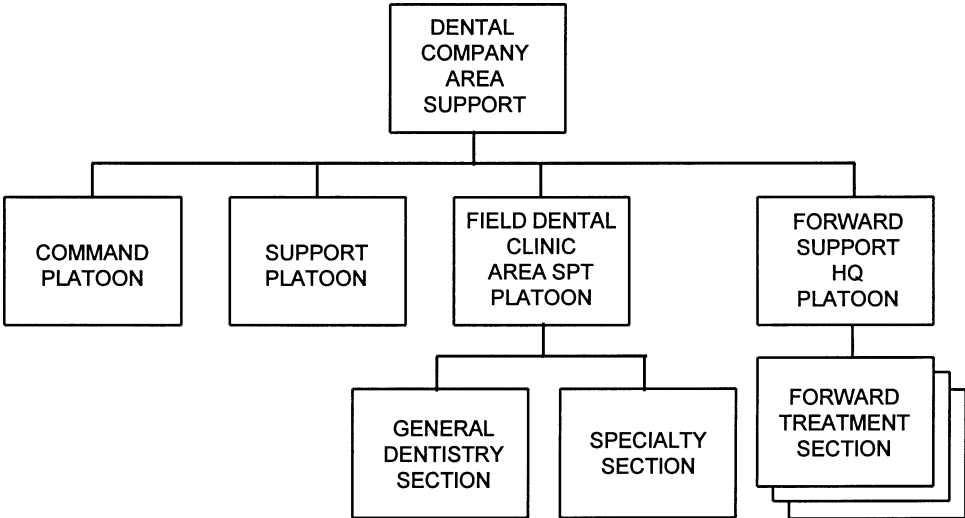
DENTAL COMPANY AREA SUPPORT

COMMAND PLATOON

SUPPORT PLATOON

FIELD DENTAL CLINIC AREA SPT PLATOON

FORWARD SUPPORT HQ PLATOON

GENERAL DENTISTRY SECTION

SPECIALTY SECTION

FORWARD TREATMENT SECTION